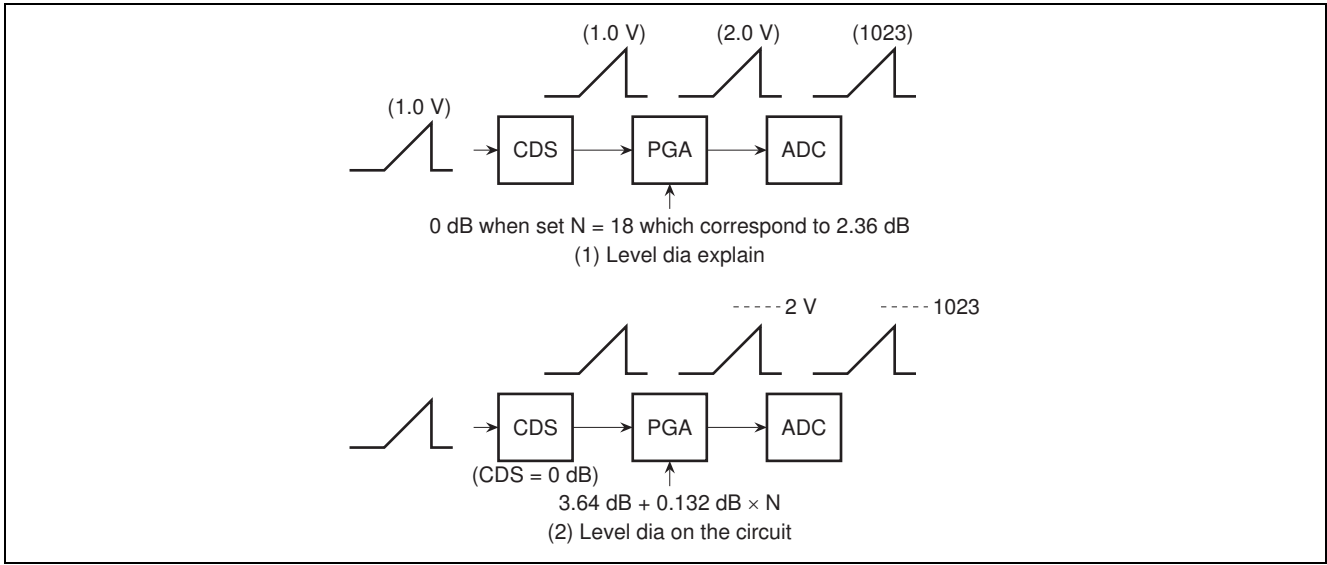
(1.0 V)
(2.0 V)
(1023)
(1.0 V)
CDS
PGA
ADC
0 dB when set N = 18 which correspond to 2.36 dB
(1) Level dia explain

-----2 V
-----1023
CDS
PGA
ADC
(CDS = 0 dB)
3.64 dB + 0.132 dB $\times$ N
(2) Level dia on the circuit